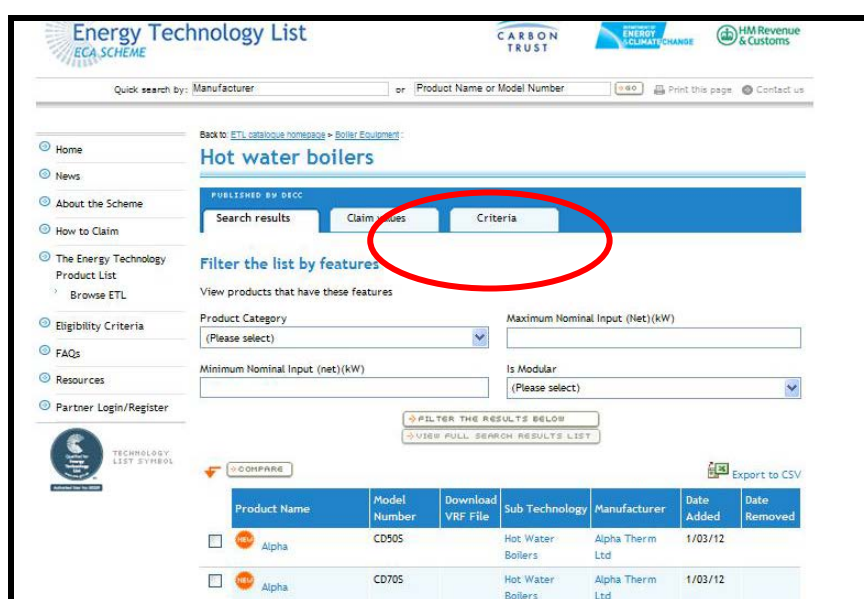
Energy Technology List
ECA SCHEME

CARBON TRUST

DEPARTMENT OF ENERGY & CLIMATE CHANGE

HM Revenue & Customs

Quick search by: Manufacturer or Product Name or Model Number GO Print this page Contact us

Home
News
About the Scheme
How to Claim
The Energy Technology Product List
Browse ETL
Eligibility Criteria
FAQs
Resources
Partner Login/Register

TECHNOLOGY LIST SYMBOL

Back to: ETL catalogue homepage > Boiler Equipment :

Hot water boilers

PUBLISHED BY DECC

Search results
Claim values
Criteria

Filter the list by features

View products that have these features

Product Category
(Please select)

Maximum Nominal Input (Net)(kW)

Minimum Nominal Input (net)(kW)

Is Modular
(Please select)

FILTER THE RESULTS BELOW
VIEW FULL SEARCH RESULTS LIST

COMPARE

Export to CSV

| | Product Name | Model Number | Download VRF File | Sub Technology | Manufacturer | Date Added | Date Removed |
|---|---|---|---|---|---|---|---|
| NEW | Alpha | CD50S | | Hot Water Boilers | Alpha Therm Ltd | 1/03/12 | |
| NEW | Alpha | CD70S | | Hot Water Boilers | Alpha Therm Ltd | 1/03/12 | |